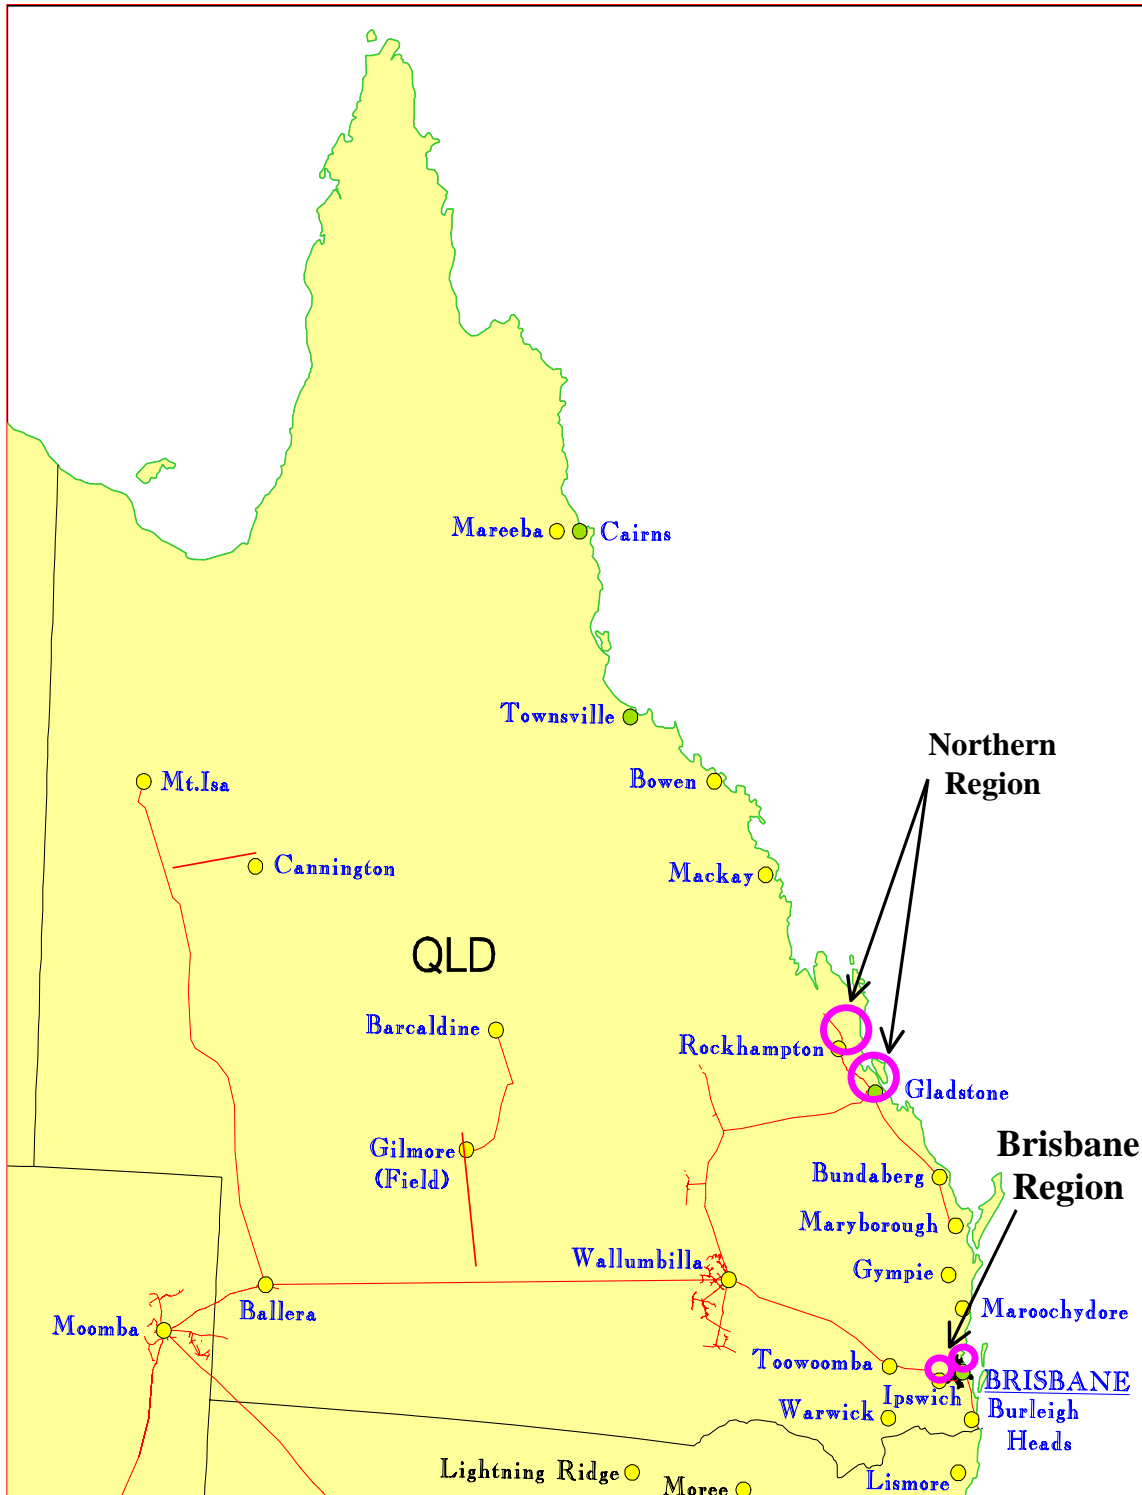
Mareeba
Cairns
Townsville
Mt.Isa
Bowen
Northern Region
Cannington
Mackay
QLD
Barcaldine
Rockhampton
Gladstone
Gilmore (Field)
Brisbane Region
Bundaberg
Maryborough
Gympie
Wallumbilla
Moomba
Ballera
Maroochydore
Toowoomba
BRISBANE
Ipswich
Warwick
Burleigh Heads
Lightning Ridge
Moree
Lismore